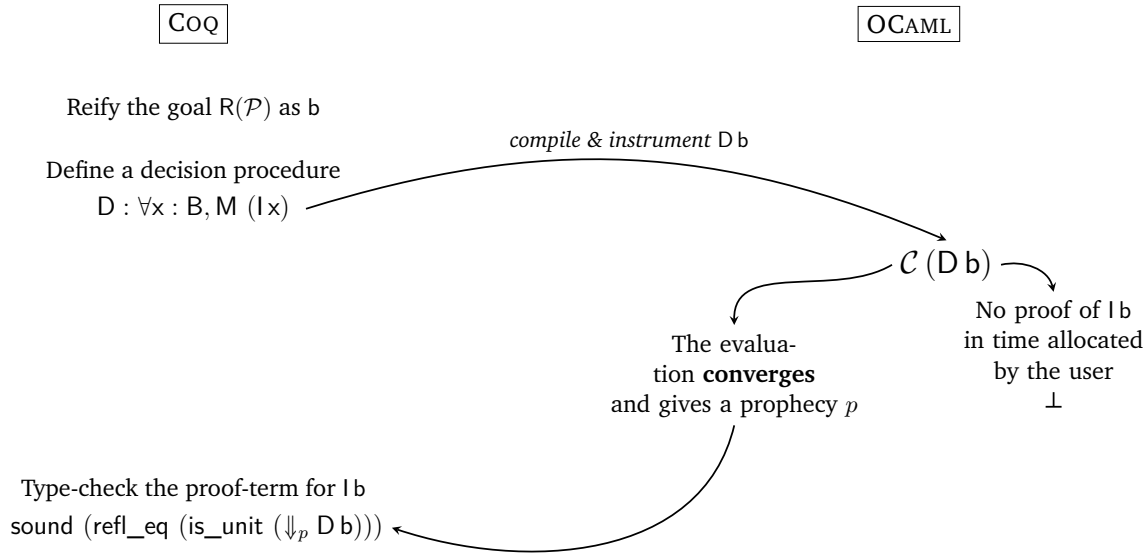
COQ

OCAML

Reify the goal $\mathsf{R}(\mathcal{P})$ as $\mathsf{b}$

*compile & instrument* $\mathsf{D}\,\mathsf{b}$

Define a decision procedure $\mathsf{D} : \forall \mathsf{x} : \mathsf{B}, \mathsf{M}\ (\mathsf{I}\,\mathsf{x})$

$\mathcal{C}\,(\mathsf{D}\,\mathsf{b})$

No proof of $\mathsf{I}\,\mathsf{b}$ in time allocated by the user $\bot$

The evaluation **converges** and gives a prophecy $p$

Type-check the proof-term for $\mathsf{I}\,\mathsf{b}$
$\mathsf{sound}\ (\mathsf{refl\_eq}\ (\mathsf{is\_unit}\ (\Downarrow_p \mathsf{D}\,\mathsf{b})))$